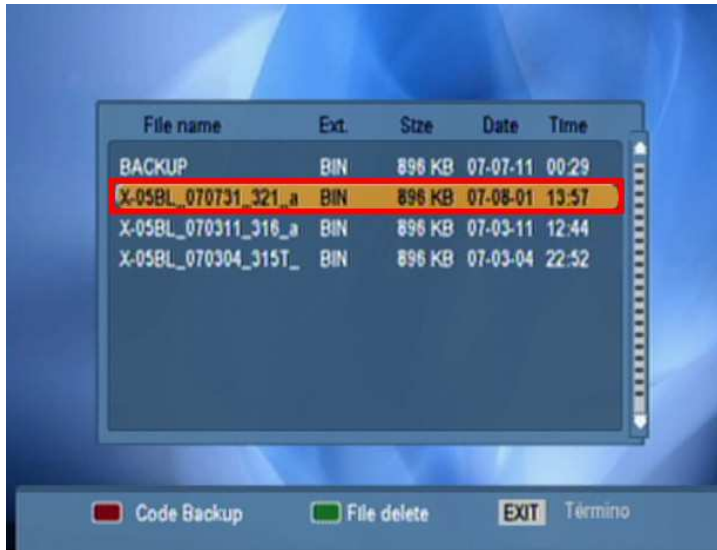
| File name | Ext. | Size | Date | Time |
|---|---|---|---|---|
| BACKUP | BIN | 896 KB | 07-07-11 | 00:29 |
| X-05BL_070731_321_a | BIN | 896 KB | 07-08-01 | 13:57 |
| X-05BL_070311_316_a | BIN | 896 KB | 07-03-11 | 12:44 |
| X-05BL_070304_315T_ | BIN | 896 KB | 07-03-04 | 22:52 |

Code Backup File delete EXIT Término